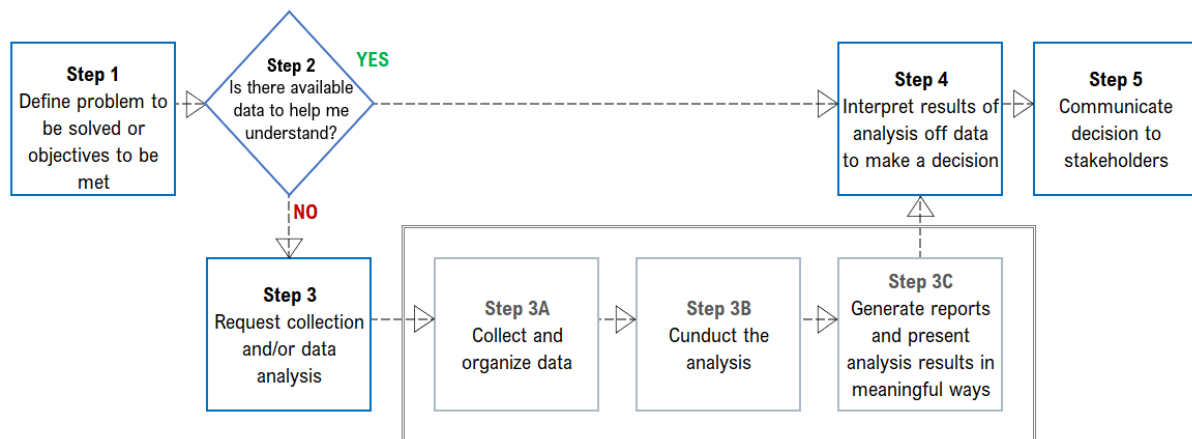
Step 1
Define problem to be solved or objectives to be met

Step 2
Is there available data to help me understand?

YES

NO

Step 3
Request collection and/or data analysis

Step 3A
Collect and organize data

Step 3B
Cunduct the analysis

Step 3C
Generate reports and present analysis results in meaningful ways

Step 4
Interpret results of analysis off data to make a decision

Step 5
Communicate decision to stakeholders